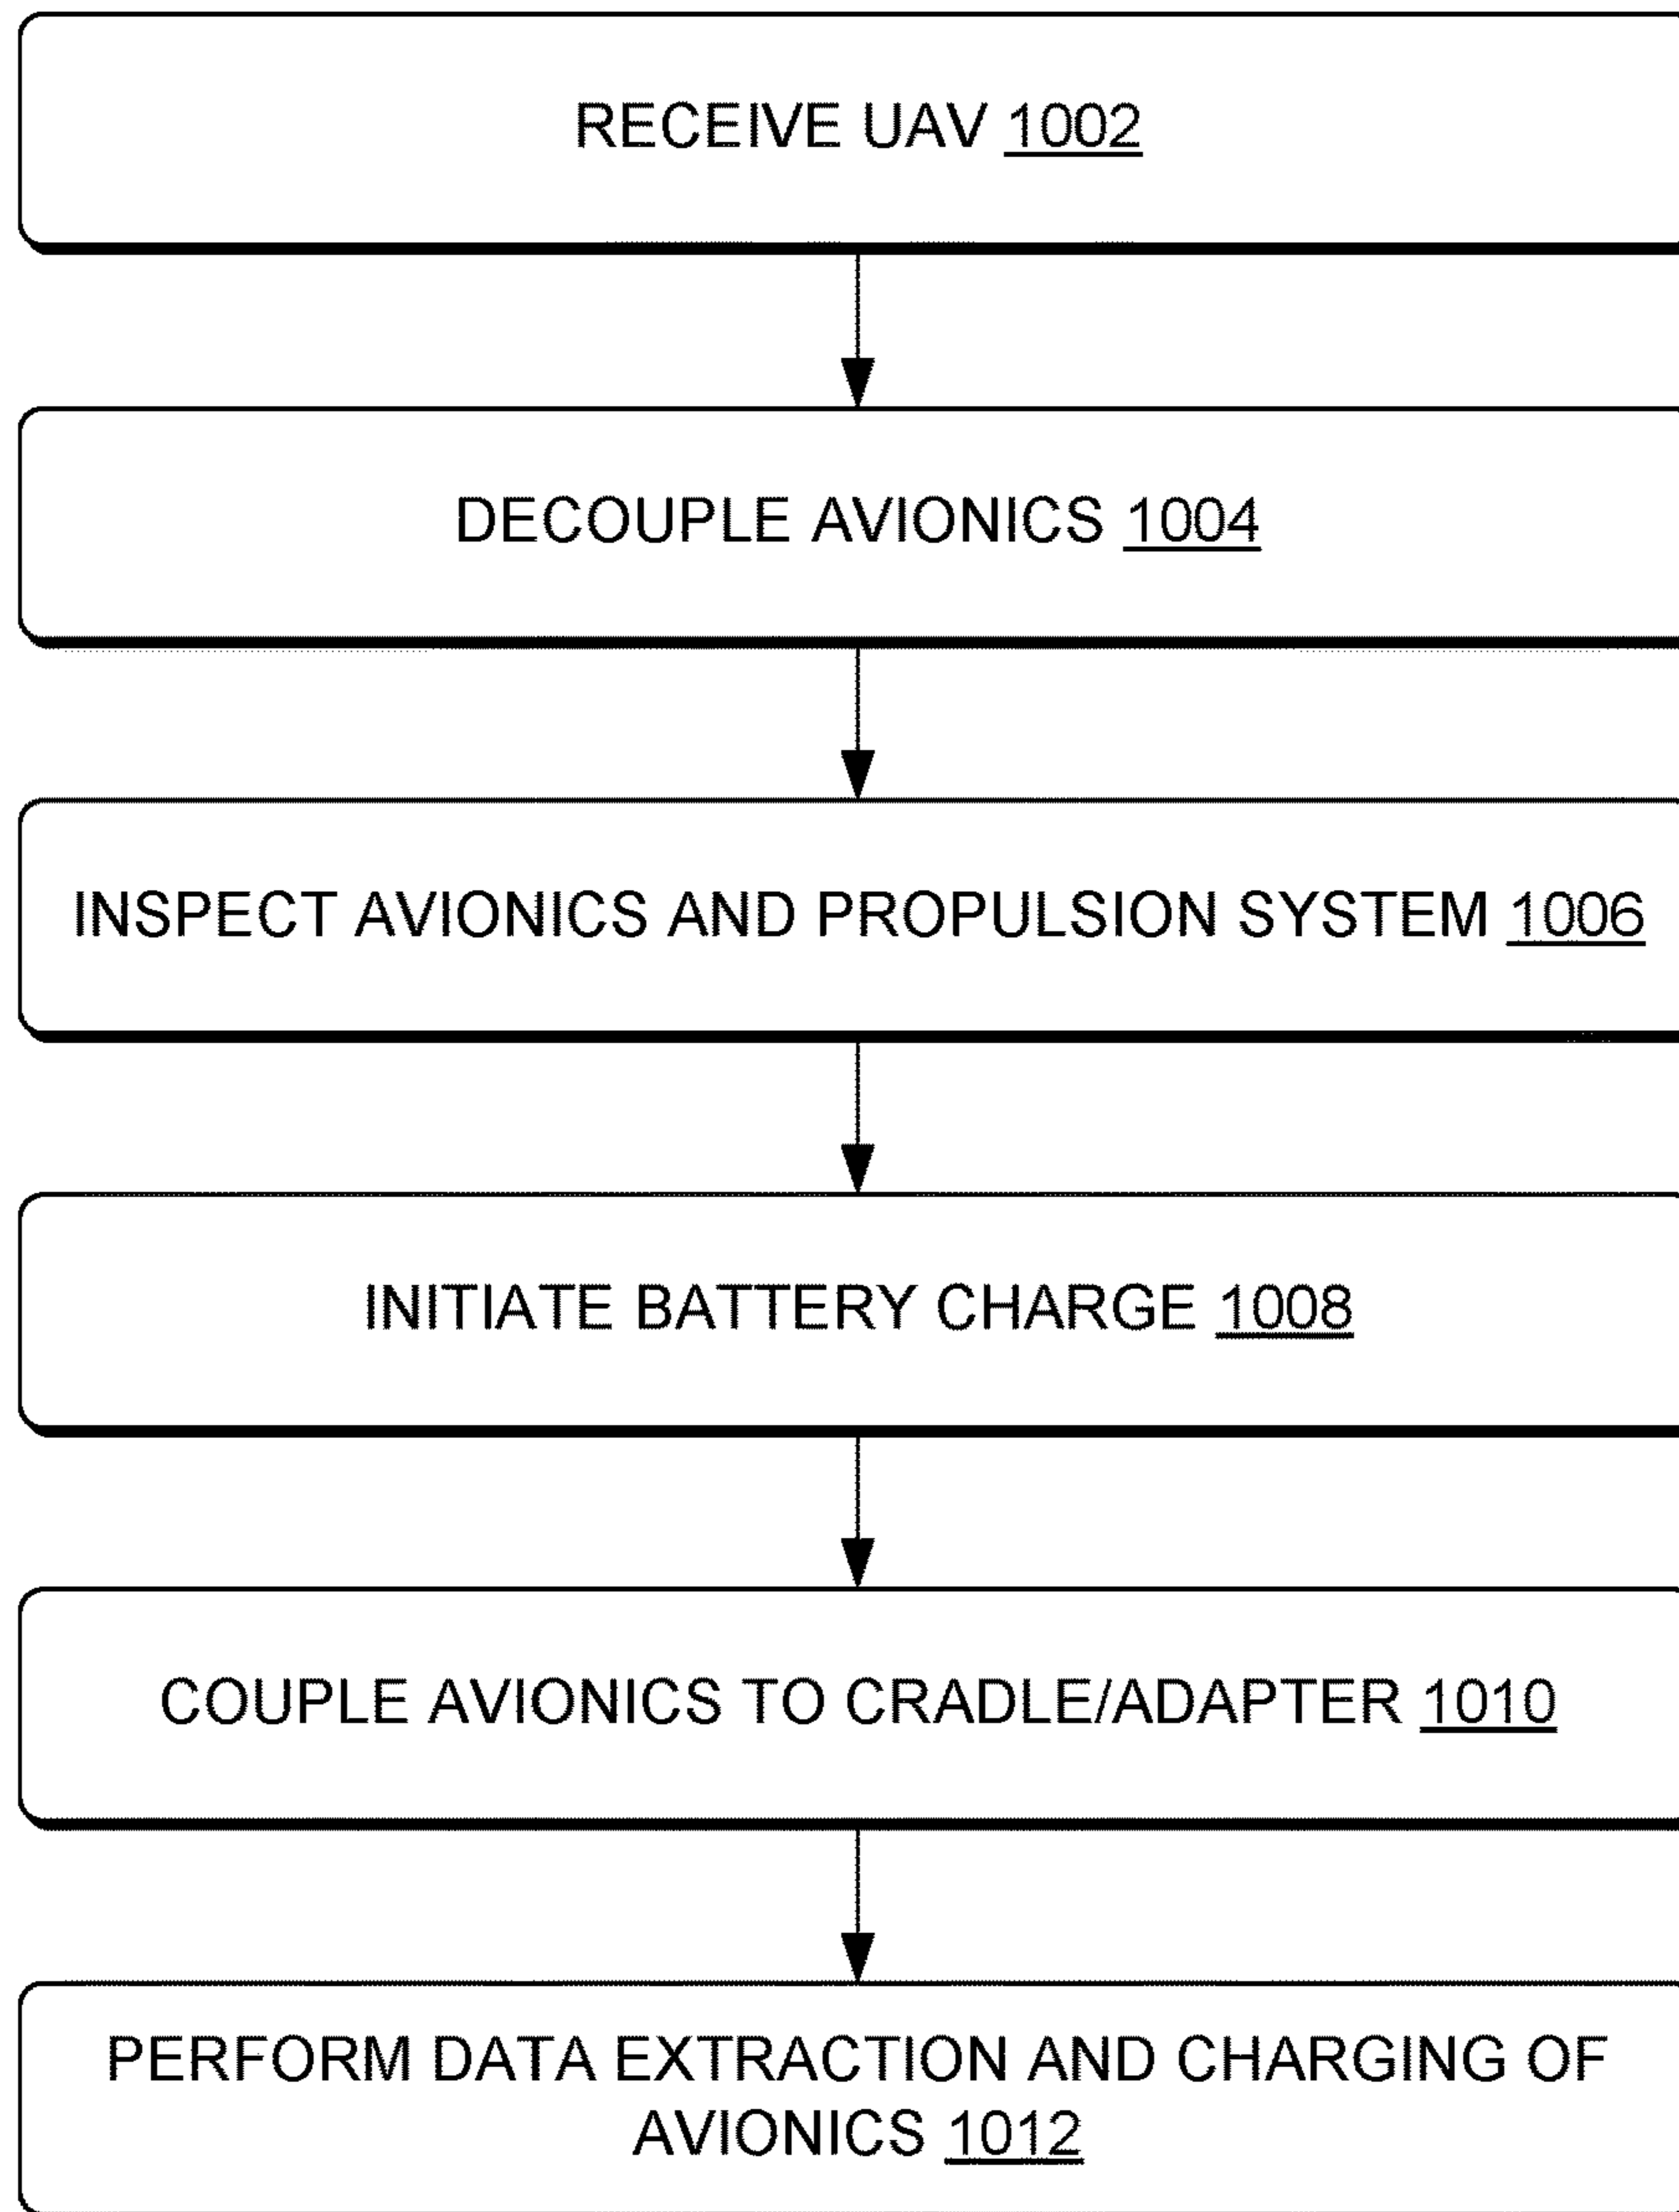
RECEIVE UAV 1002

DECOUPLE AVIONICS 1004

INSPECT AVIONICS AND PROPULSION SYSTEM 1006

INITIATE BATTERY CHARGE 1008

COUPLE AVIONICS TO CRADLE/ADAPTER 1010

PERFORM DATA EXTRACTION AND CHARGING OF AVIONICS 1012